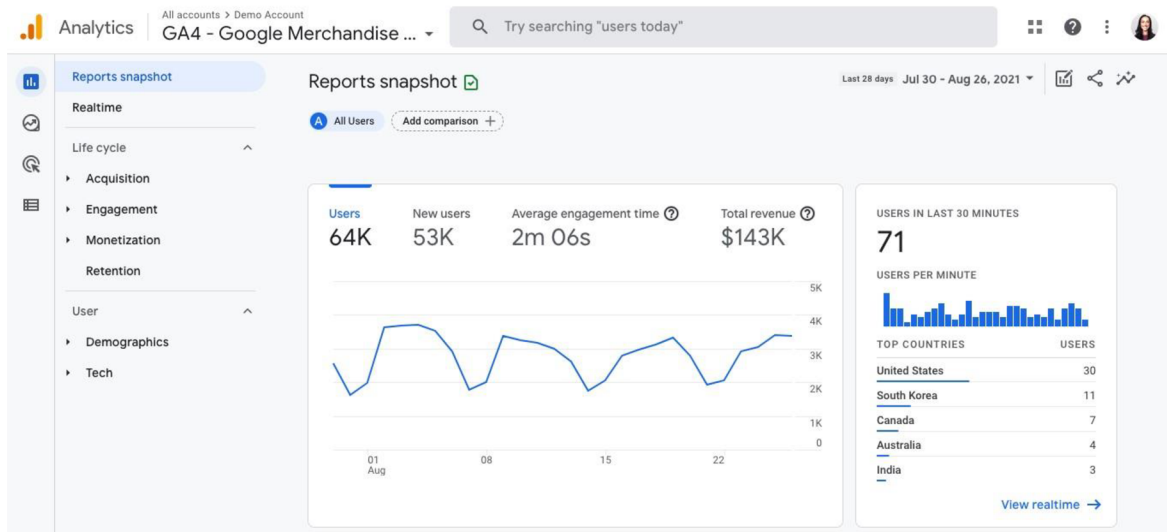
Analytics

All accounts > Demo Account
GA4 - Google Merchandise ...

Try searching "users today"

Reports snapshot
Realtime
Life cycle
Acquisition
Engagement
Monetization
Retention
User
Demographics
Tech

Reports snapshot

Last 28 days Jul 30 - Aug 26, 2021

A All Users
Add comparison +

Users
64K
New users
53K
Average engagement time
2m 06s
Total revenue
$143K

5K
4K
3K
2K
1K
0

01
Aug
08
15
22

USERS IN LAST 30 MINUTES
71
USERS PER MINUTE

| TOP COUNTRIES | USERS |
|---|---|
| United States | 30 |
| South Korea | 11 |
| Canada | 7 |
| Australia | 4 |
| India | 3 |

View realtime →